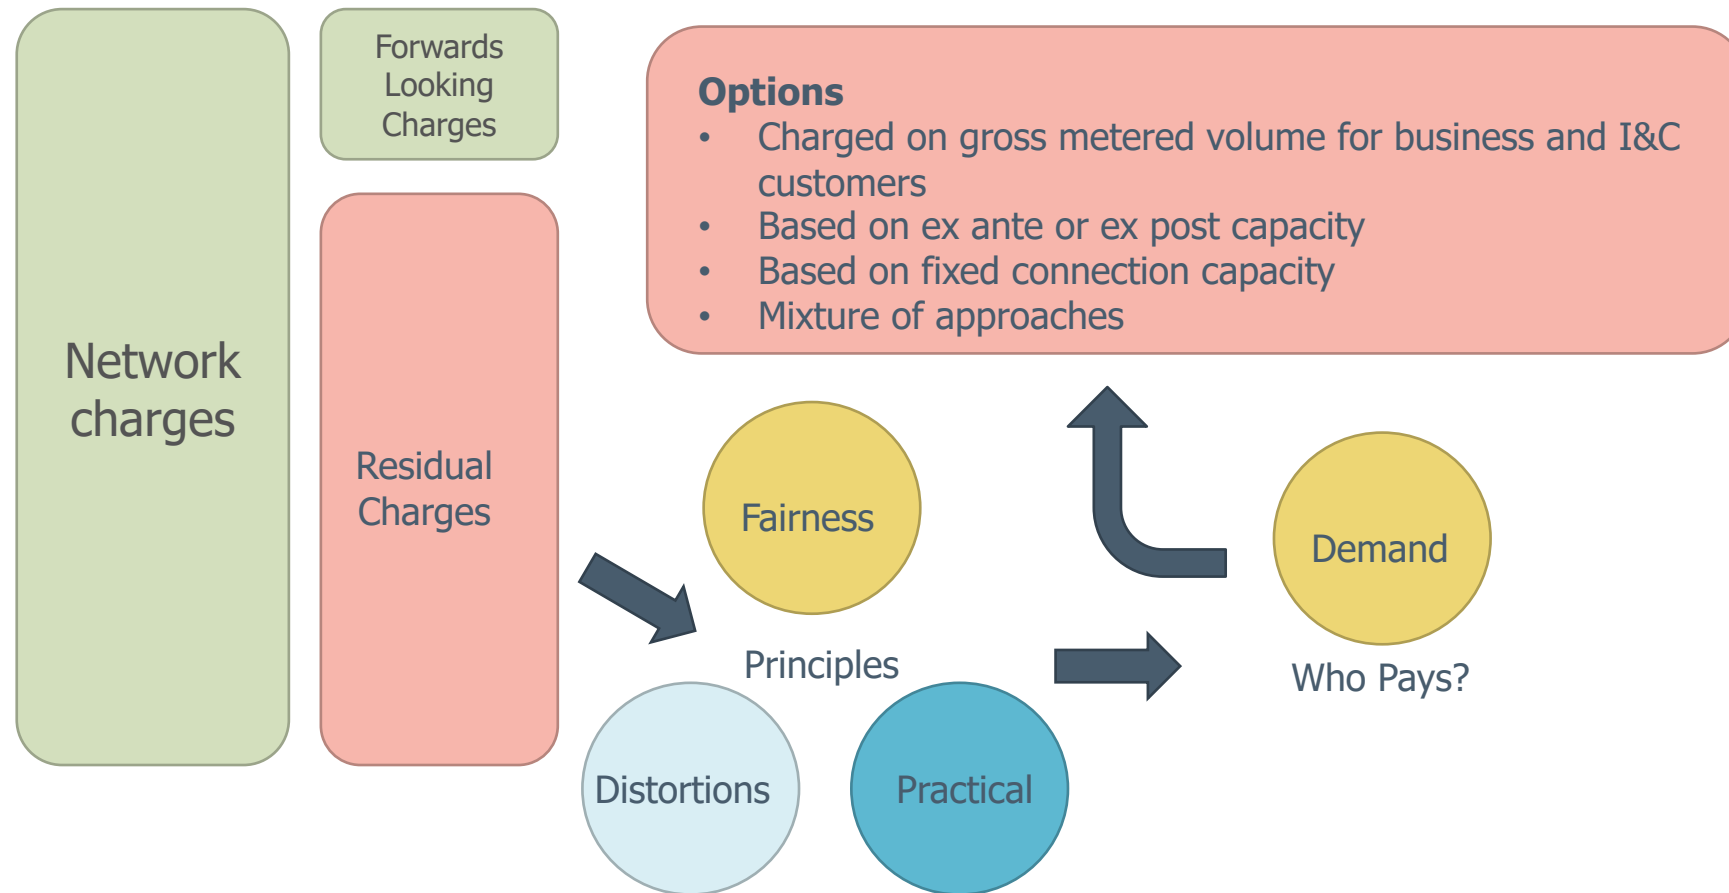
Network charges

Forwards Looking Charges

Residual Charges

Options
• Charged on gross metered volume for business and I&C customers
• Based on ex ante or ex post capacity
• Based on fixed connection capacity
• Mixture of approaches

Fairness

Principles

Distortions

Practical

Demand

Who Pays?